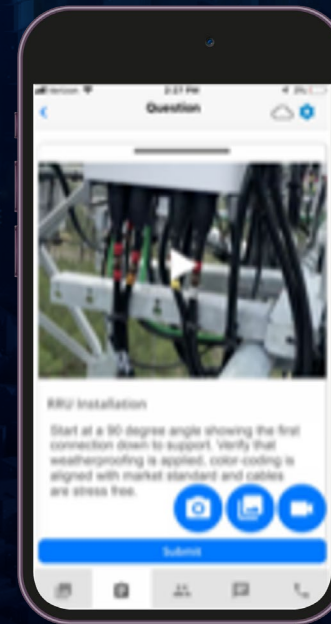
Verizon
2:27 PM
Question

RRU Installation

Start at a 90 degree angle showing the first connection down to support. Verify that weatherproofing is applied, color-coding is aligned with market standard and cables are stress free.

Submit